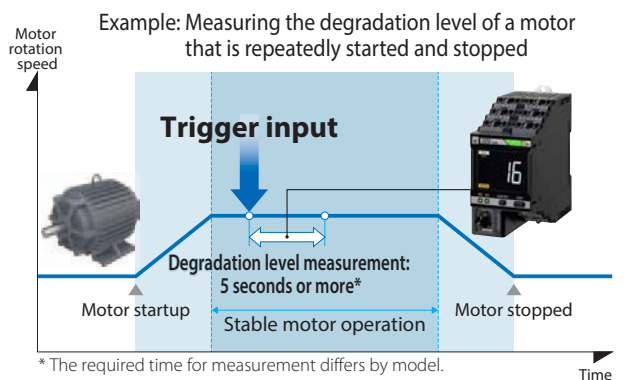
Example: Measuring the degradation level of a motor that is repeatedly started and stopped

Motor rotation speed

Trigger input

16

Degradation level measurement: 5 seconds or more*

Motor startup

Stable motor operation

Motor stopped

* The required time for measurement differs by model.

Time